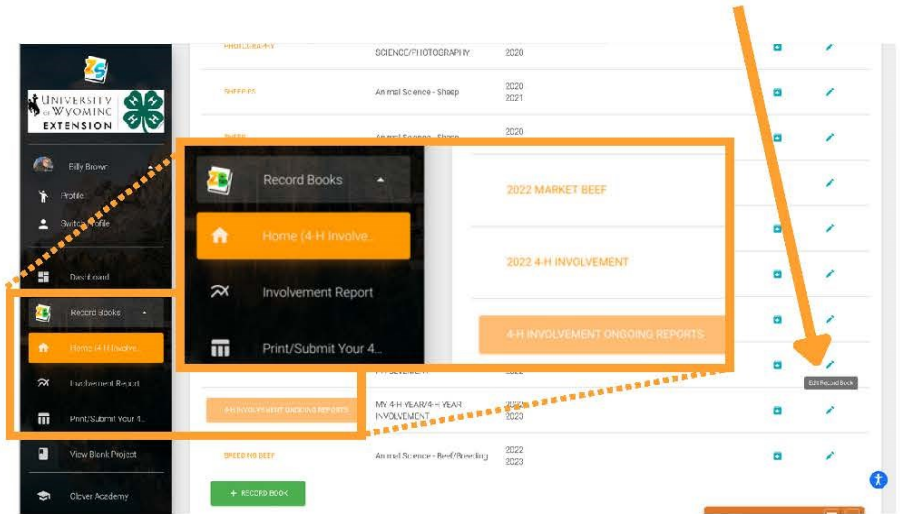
UNIVERSITY OF WYOMING EXTENSION

Billy Brown

Profile

Switch Profile

Dashboard

Record Books

Home (4-H Involve...

Involvement Report

Print/Submit Your 4...

View Blank Project

Clover Academy

PHOTOGRAPHY SCIENCE/PHOTOGRAPHY 2020

SHEEP ES Animal Science - Sheep 2020 2021

SHEEP Animal Science - Sheep 2020

Record Books

Home (4-H Involve...

Involvement Report

Print/Submit Your 4...

2022 MARKET BEEF

2022 4-H INVOLVEMENT

4-H INVOLVEMENT ONGOING REPORTS

INVOLVEMENT 2022

Edit Record Book

4-H INVOLVEMENT ONGOING REPORTS MY 4-H YEAR/4-H YEAR INVOLVEMENT 2020

BREEDING BEEF Animal Science - Beef/Breeding 2022 2023

+ RECORD BOOK